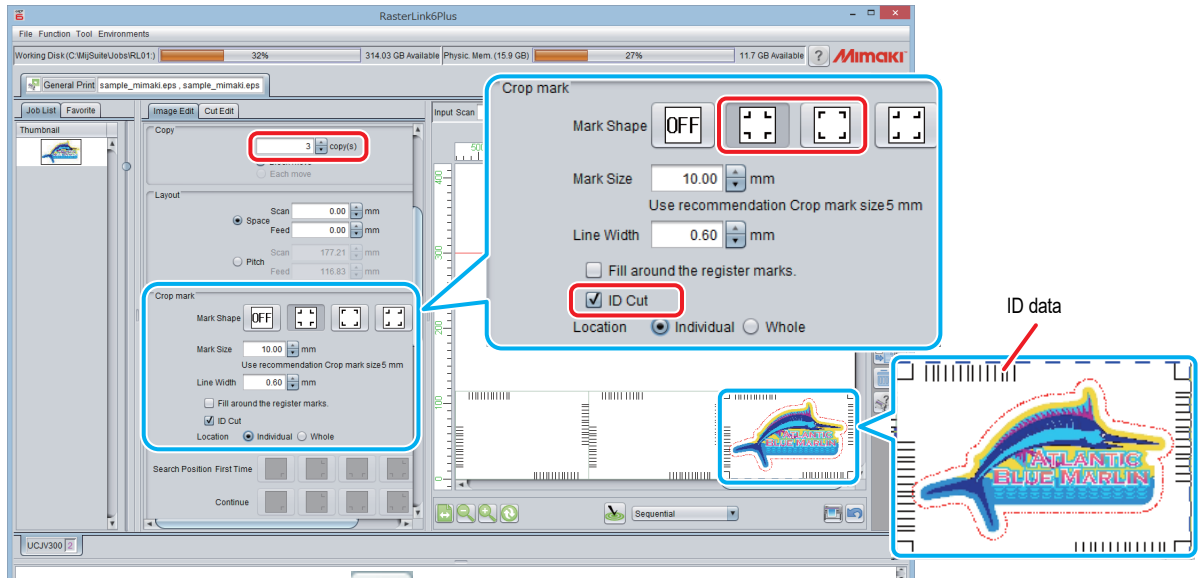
RasterLink6Plus

File Function Tool Environments

Working Disk (C:\MijSuite\Jobs\RL01:) 32% 314.03 GB Available Physic. Mem. (15.9 GB) 27% 11.7 GB Available ? Mimaki

General Print sample_mimaki.eps , sample_mimaki.eps

Job List Favorite

Thumbnail

Image Edit Cut Edit

Copy

3 copy(s)

Each move

Layout

Space Scan 0.00 mm
Feed 0.00 mm

Pitch Scan 177.21 mm
Feed 116.83 mm

Crop mark

Mark Shape OFF

Mark Size 10.00 mm

Use recommendation Crop mark size5 mm

Line Width 0.60 mm

Fill around the register marks.

ID Cut

Location Individual Whole

Search Position First Time

Continue

Input Scan

500

400

300

200

100

Sequential

UCJV300

Crop mark

Mark Shape OFF

Mark Size 10.00 mm

Use recommendation Crop mark size5 mm

Line Width 0.60 mm

Fill around the register marks.

ID Cut

Location Individual Whole

ID data

ATLANTIC BLUE MARLIN

ATLANTIC BLUE MARLIN